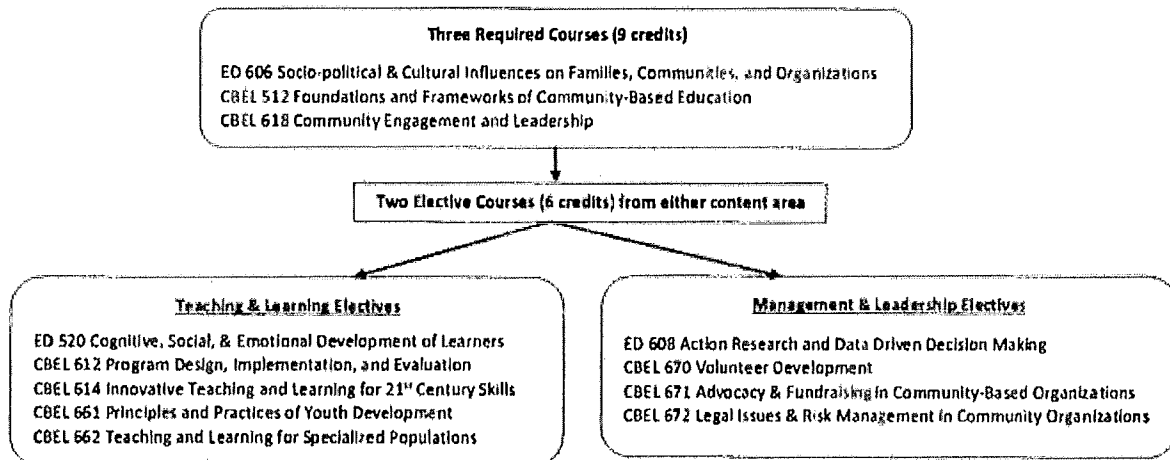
Three Required Courses (9 credits)

ED 606 Socio-political & Cultural Influences on Families, Communities, and Organizations
CBEL 512 Foundations and Frameworks of Community-Based Education
CBEL 618 Community Engagement and Leadership

Two Elective Courses (6 credits) from either content area

Teaching & Learning Electives

ED 520 Cognitive, Social, & Emotional Development of Learners
CBEL 612 Program Design, Implementation, and Evaluation
CBEL 614 Innovative Teaching and Learning for 21$^{st}$ Century Skills
CBEL 661 Principles and Practices of Youth Development
CBEL 662 Teaching and Learning for Specialized Populations

Management & Leadership Electives

ED 608 Action Research and Data Driven Decision Making
CBEL 670 Volunteer Development
CBEL 671 Advocacy & Fundraising in Community-Based Organizations
CBEL 672 Legal Issues & Risk Management in Community Organizations